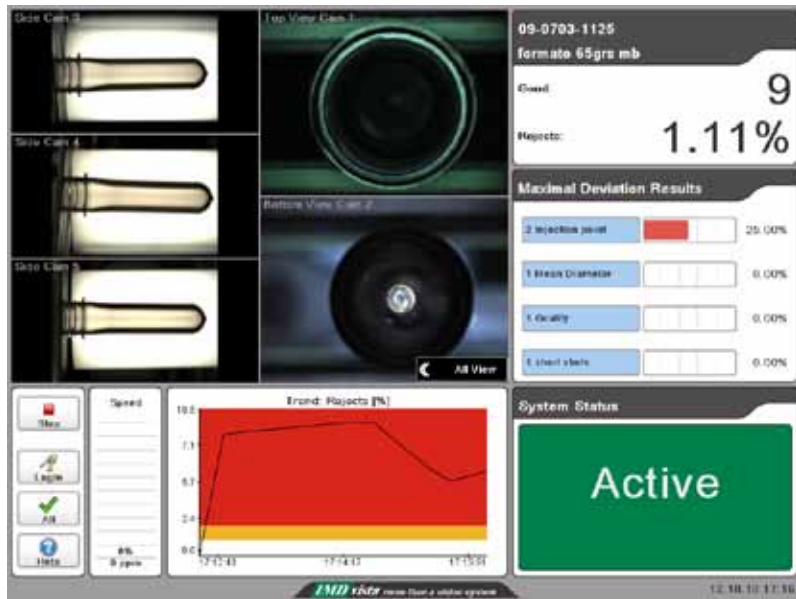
Side Cam 3

Side Cam 4

Side Cam 5

Top View Cam 1

Bottom View Cam 2

All View

09-0703-1125
formato 65grs mb

Good: 9

Rejects: 1.11%

Maximal Deviation Results

2 injection point 25.00%

1 Neck Diameter 0.00%

1 Ovality 0.00%

1 short shots 0.00%

Stop

Login

All

Help

Speed

0%
0 ppm

Trend: Rejects [%]

10.0
7.5
5.0
2.5
0.0

17:12:43
17:14:12
17:15:01

System Status

Active

IMD vista more than a vision system

12.10.10 17:16